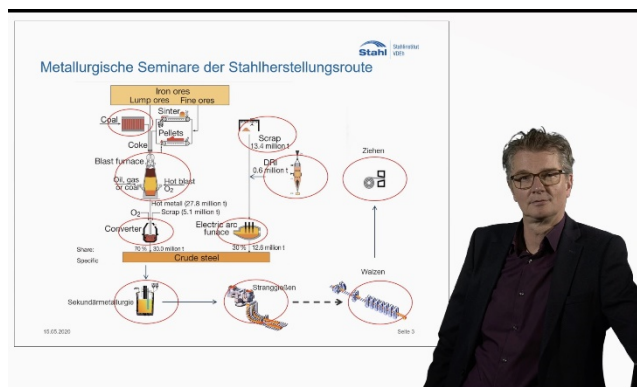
Stahl Stahlinstitut VDEh

Metallurgische Seminare der Stahlherstellungsroute

Iron ores
Lump ores Fine ores
Sinter
Coal
Pellets
Coke
Blast furnace
Oil, gas or coal
Hot blast $O_2$
Hot metal (27.8 million t)
Scrap (5.1 million t)
$O_2$
Converter
Scrap
13.4 million t
DRI
0.6 million t
Electric arc furnace
Ziehen
Share:
Specific
70 % 30.3 million t
30 % 12.8 million t
Crude steel
Walzen
Sekundärmetallurgie
Stranggießen
15.05.2020
Seite 3